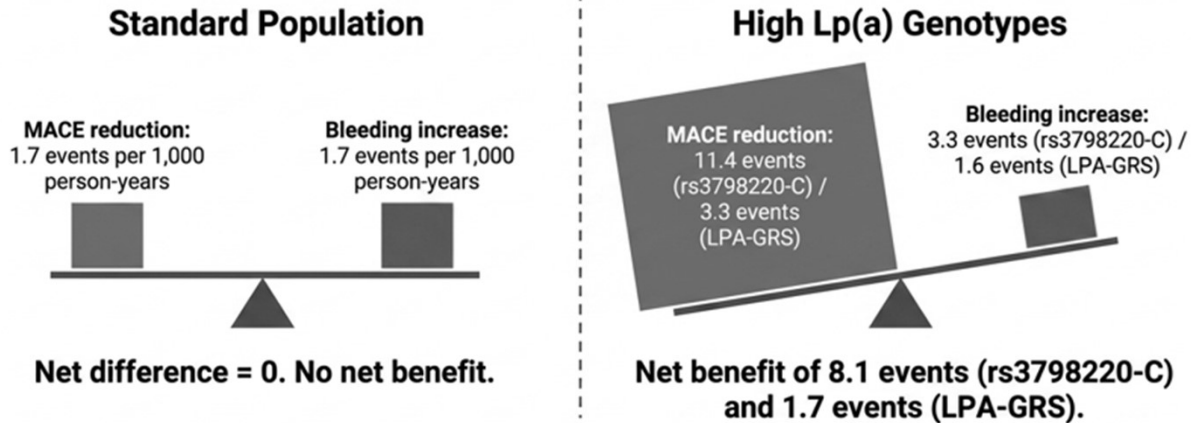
Standard Population

MACE reduction:
1.7 events per 1,000 person-years

Bleeding increase:
1.7 events per 1,000 person-years

Net difference = 0. No net benefit.

High Lp(a) Genotypes

MACE reduction:
11.4 events (rs3798220-C) / 3.3 events (LPA-GRS)

Bleeding increase:
3.3 events (rs3798220-C) / 1.6 events (LPA-GRS)

Net benefit of 8.1 events (rs3798220-C) and 1.7 events (LPA-GRS).